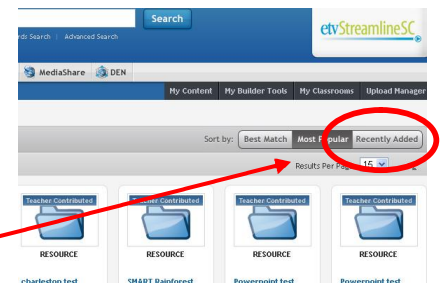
Search

rds Search | Advanced Search

etvStreamlineSC

MediaShare DEN

My Content My Builder Tools My Classrooms Upload Manager

Sort by: Best Match Most Popular Recently Added

Results Per Page 15

Teacher Contributed

RESOURCE

charleston test

Teacher Contributed

RESOURCE

SMART Rainforest

Teacher Contributed

RESOURCE

Powerpoint test

Teacher Contributed

RESOURCE

Powerpoint test